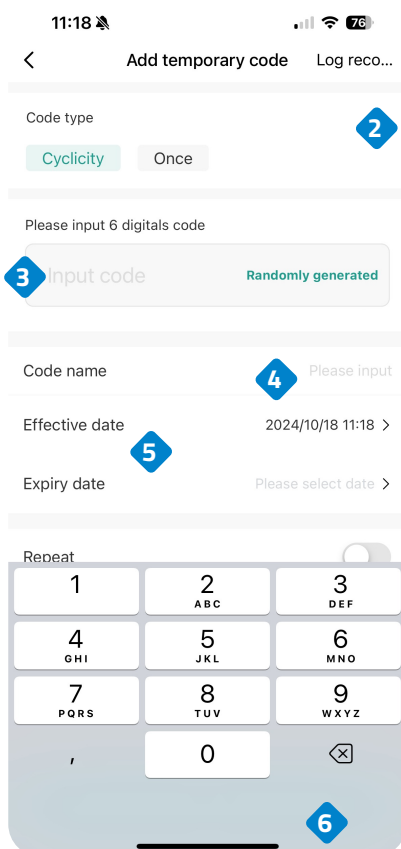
11:18 76

Add temporary code Log reco...

Code type

2

Cyclicity Once

Please input 6 digitals code

3 Input code Randomly generated

Code name 4 Please input

Effective date 5 2024/10/18 11:18

Expiry date Please select date

Repeat

1
2 ABC
3 DEF
4 GHI
5 JKL
6 MNO
7 PQRS
8 TUV
9 WXYZ
,
0

6